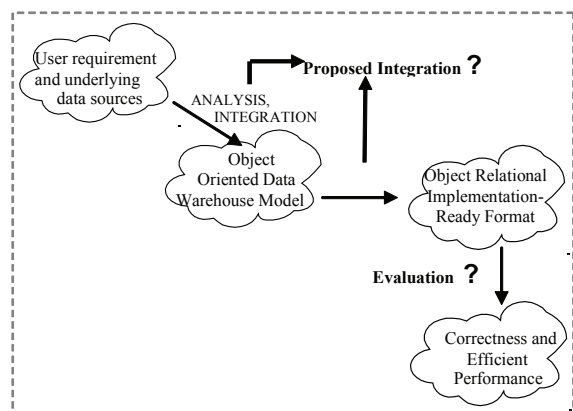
User requirement and underlying data sources

ANALYSIS, INTEGRATION

Proposed Integration ?

Object Oriented Data Warehouse Model

Object Relational Implementation-Ready Format

Evaluation ?

Correctness and Efficient Performance